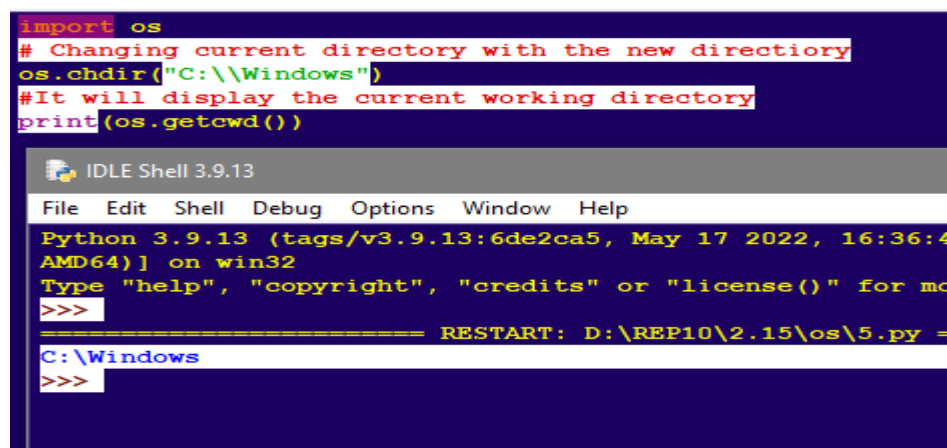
import os
# Changing current directory with the new directiory
os.chdir("C:\\Windows")
#It will display the current working directory
print(os.getcwd())

IDLE Shell 3.9.13

File Edit Shell Debug Options Window Help

Python 3.9.13 (tags/v3.9.13:6de2ca5, May 17 2022, 16:36:4
AMD64)] on win32
Type "help", "copyright", "credits" or "license()" for mo
>>>
======================== RESTART: D:\REP10\2.15\os\5.py =
C:\Windows
>>>